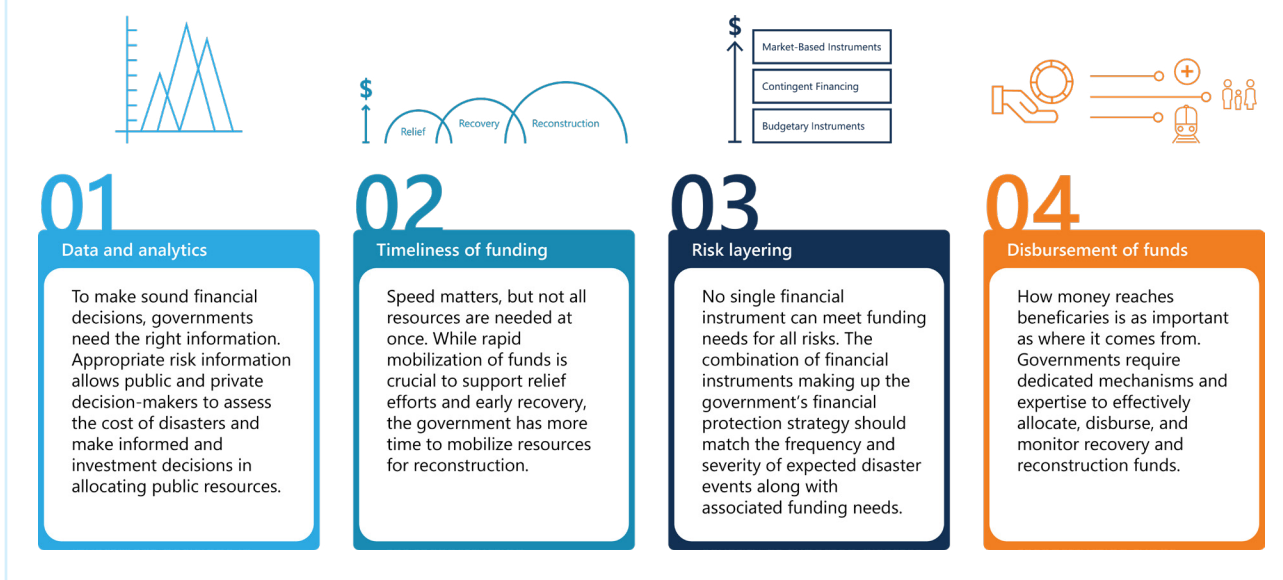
$

Relief

Recovery

Reconstruction

$

Market-Based Instruments

Contingent Financing

Budgetary Instruments

01

Data and analytics

To make sound financial decisions, governments need the right information. Appropriate risk information allows public and private decision-makers to assess the cost of disasters and make informed and investment decisions in allocating public resources.

02

Timeliness of funding

Speed matters, but not all resources are needed at once. While rapid mobilization of funds is crucial to support relief efforts and early recovery, the government has more time to mobilize resources for reconstruction.

03

Risk layering

No single financial instrument can meet funding needs for all risks. The combination of financial instruments making up the government's financial protection strategy should match the frequency and severity of expected disaster events along with associated funding needs.

04

Disbursement of funds

How money reaches beneficaries is as important as where it comes from. Governments require dedicated mechanisms and expertise to effectively allocate, disburse, and monitor recovery and reconstruction funds.